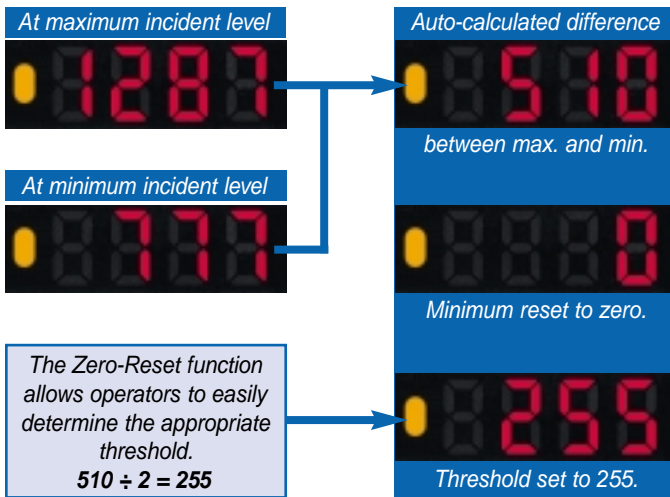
At maximum incident level

1287

At minimum incident level

777

Auto-calculated difference

510

between max. and min.

0

Minimum reset to zero.

The Zero-Reset function allows operators to easily determine the appropriate threshold.
**510 ÷ 2 = 255**

255

Threshold set to 255.